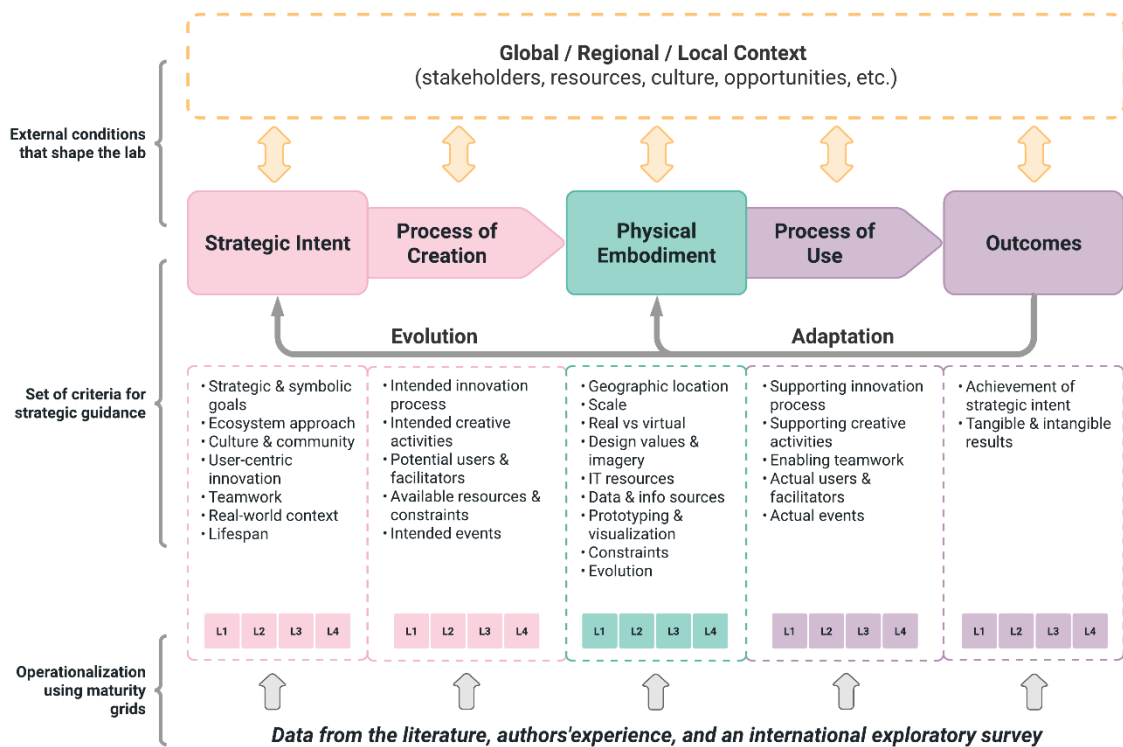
Global / Regional / Local Context
(stakeholders, resources, culture, opportunities, etc.)

External conditions that shape the lab

Strategic Intent

Process of Creation

Physical Embodiment

Process of Use

Outcomes

Evolution

Adaptation

Set of criteria for strategic guidance

• Strategic & symbolic goals
• Ecosystem approach
• Culture & community
• User-centric innovation
• Teamwork
• Real-world context
• Lifespan

• Intended innovation process
• Intended creative activities
• Potential users & facilitators
• Available resources & constraints
• Intended events

• Geographic location
• Scale
• Real vs virtual
• Design values & imagery
• IT resources
• Data & info sources
• Prototyping & visualization
• Constraints
• Evolution

• Supporting innovation process
• Supporting creative activities
• Enabling teamwork
• Actual users & facilitators
• Actual events

• Achievement of strategic intent
• Tangible & intangible results

L1 L2 L3 L4

L1 L2 L3 L4

L1 L2 L3 L4

L1 L2 L3 L4

L1 L2 L3 L4

Operationalization using maturity grids

Data from the literature, authors'experience, and an international exploratory survey